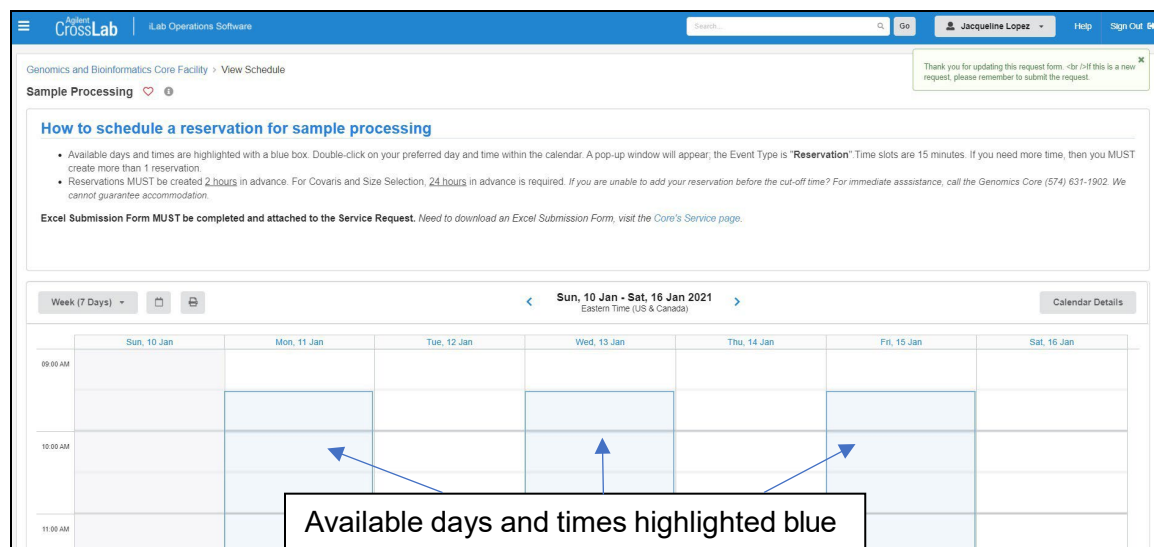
Agilent CrossLab | iLab Operations Software

Search... Go Jacqueline Lopez Help Sign Out

Thank you for updating this request form. <br />If this is a new request, please remember to submit the request.

Genomics and Bioinformatics Core Facility > View Schedule

Sample Processing

How to schedule a reservation for sample processing

- Available days and times are highlighted with a blue box. Double-click on your preferred day and time within the calendar. A pop-up window will appear; the Event Type is "**Reservation**".Time slots are 15 minutes. If you need more time, then you MUST create more than 1 reservation.
- Reservations MUST be created 2 hours in advance. For Covaris and Size Selection, 24 hours in advance is required. *If you are unable to add your reservation before the cut-off time? For immediate asssistance, call the Genomics Core (574) 631-1902. We cannot guarantee accommodation.*

**Excel Submission Form MUST be completed and attached to the Service Request.** *Need to download an Excel Submission Form, visit the Core's Service page.*

Week (7 Days)

Sun, 10 Jan - Sat, 16 Jan 2021
Eastern Time (US & Canada)

Calendar Details

| | Sun, 10 Jan | Mon, 11 Jan | Tue, 12 Jan | Wed, 13 Jan | Thu, 14 Jan | Fri, 15 Jan | Sat, 16 Jan |
|---|---|---|---|---|---|---|---|
| 09:00 AM | | | | | | | |
| 10:00 AM | | | | | | | |
| 11:00 AM | | | | | | | |

Available days and times highlighted blue